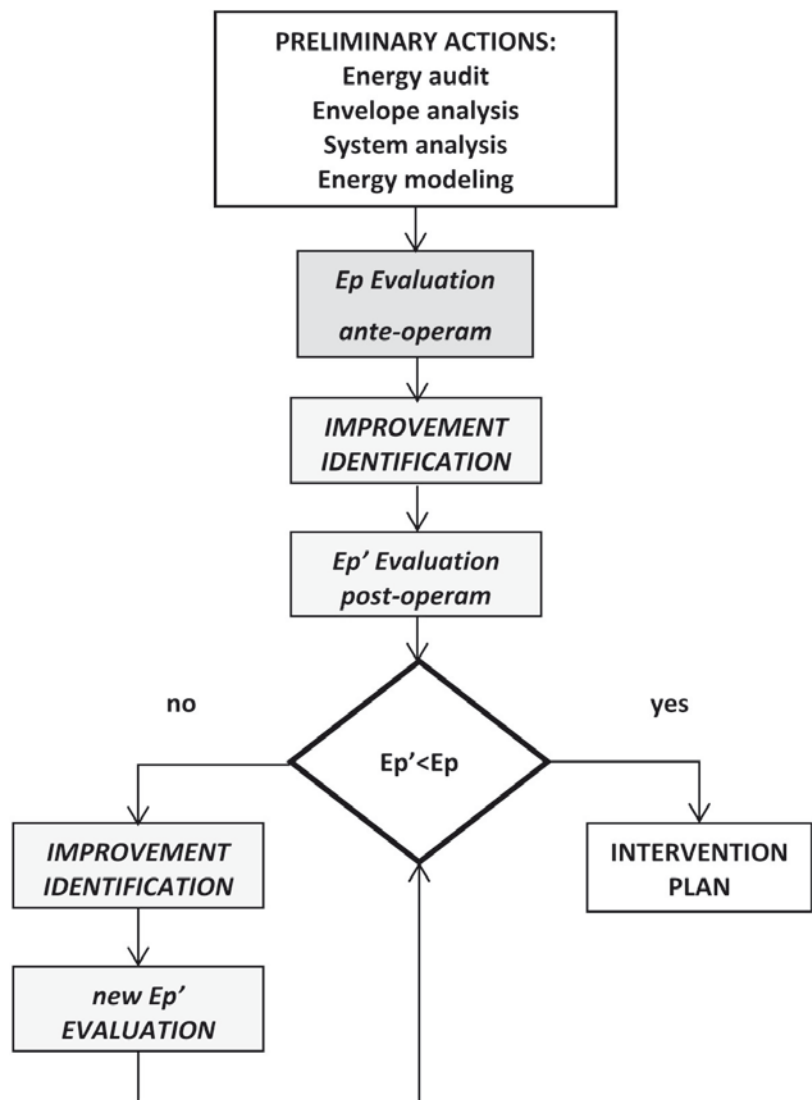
PRELIMINARY ACTIONS:
Energy audit
Envelope analysis
System analysis
Energy modeling

Ep Evaluation
ante-operam

IMPROVEMENT
IDENTIFICATION

Ep' Evaluation
post-operam

no

yes

Ep'<Ep

IMPROVEMENT
IDENTIFICATION

INTERVENTION
PLAN

new Ep'
EVALUATION